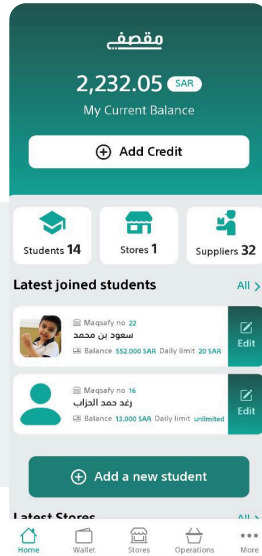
مقصفي

2,232.05 SAR

My Current Balance

Add Credit

Students 14

Stores 1

Suppliers 32

Latest joined students

All >

Maqsafy no 22

سعود بن محمد

Balance 552.000 SAR Daily limit 20 SAR

Edit

Maqsafy no 16

رغد حمد الحزاب

Balance 13.000 SAR Daily limit unlimited

Edit

Add a new student

Latest Stores

All >

Home

Wallet

Stores

Operations

More